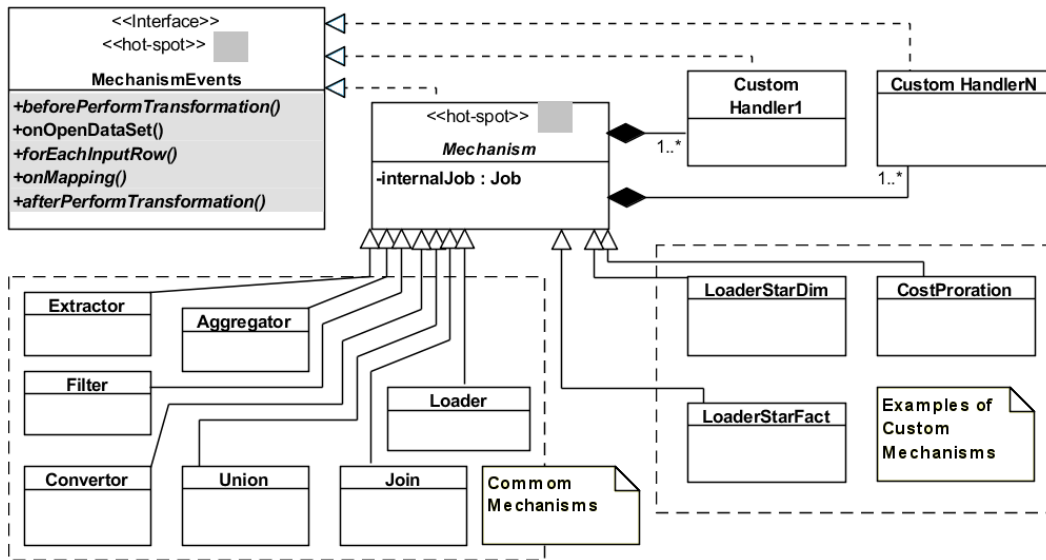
<<Interface>>
<<hot-spot>>
MechanismEvents
+beforePerformTransformation()
+onOpenDataSet()
+forEachInputRow()
+onMapping()
+afterPerformTransformation()

<<hot-spot>>
Mechanism
-internalJob : Job

Custom Handler1
1..*

Custom HandlerN
1..*

Extractor
Aggregator
Filter
Loader
Convertor
Union
Join
Commom Mechanisms

LoaderStarDim
CostProration
LoaderStarFact
Examples of Custom Mechanisms